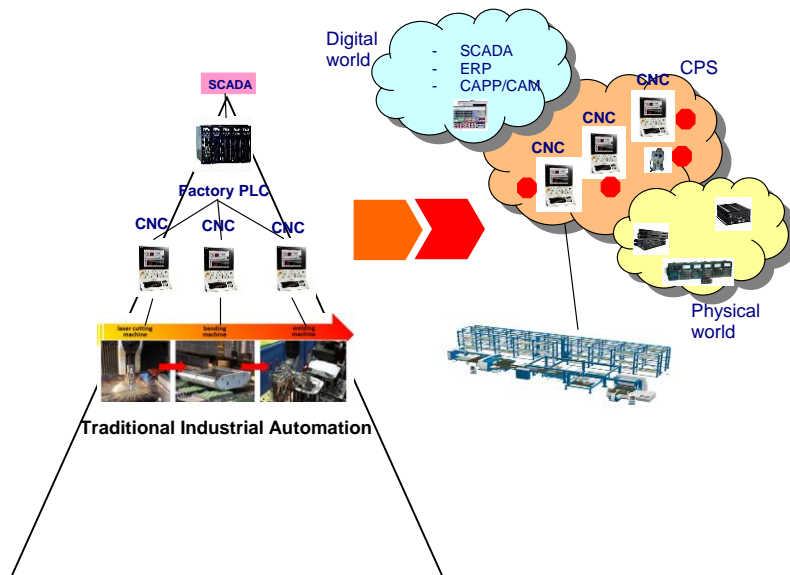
SCADA

Factory PLC

CNC CNC CNC

laser cutting machine

bending machine

welding machine

Traditional Industrial Automation

Digital world

- SCADA
- ERP
- CAPP/CAM

CPS

CNC

CNC

CNC

Physical world